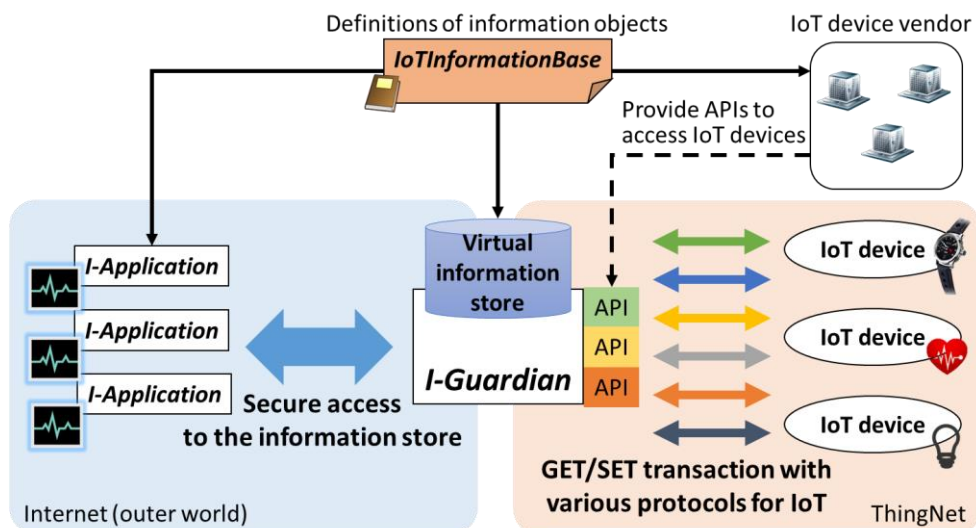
Definitions of information objects

IoTInformationBase

IoT device vendor

Provide APIs to access IoT devices

I-Application

I-Application

I-Application

Virtual information store

I-Guardian

API

API

API

Secure access to the information store

IoT device

IoT device

IoT device

GET/SET transaction with various protocols for IoT

Internet (outer world)

ThingNet